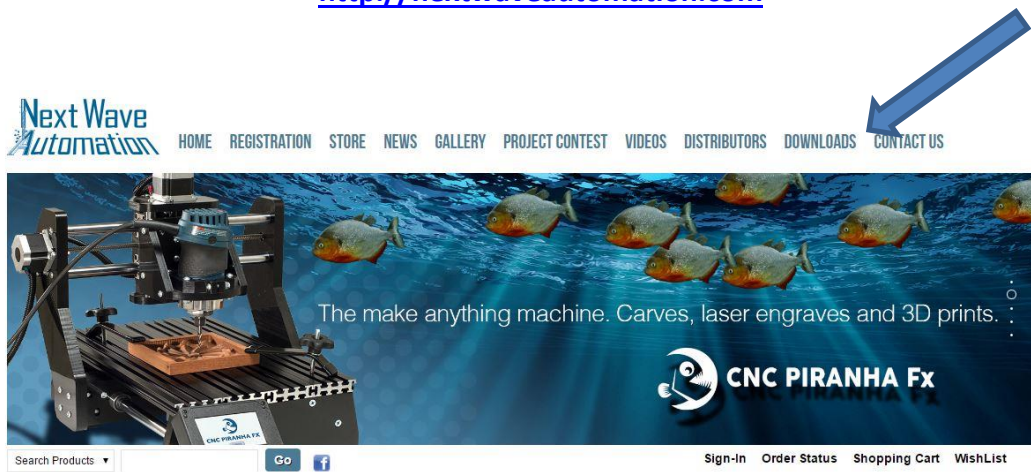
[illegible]

Next Wave Automation

HOME REGISTRATION STORE NEWS GALLERY PROJECT CONTEST VIDEOS DISTRIBUTORS DOWNLOADS CONTACT US

The make anything machine. Carves, laser engraves and 3D prints.

CNC PIRANHA Fx

CNC PIRANHA FX

Search Products ▼ Go

Sign-In Order Status Shopping Cart WishList